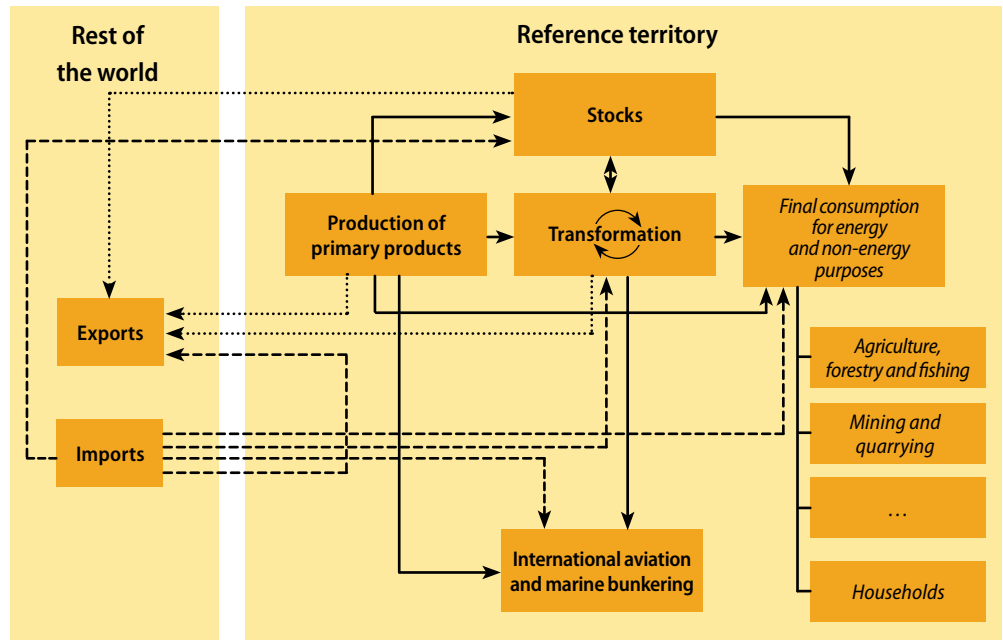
Rest of the world

Reference territory

Stocks

Production of primary products

Transformation

Final consumption for energy and non-energy purposes

Exports

Imports

Agriculture, forestry and fishing

Mining and quarrying

...

Households

International aviation and marine bunkering